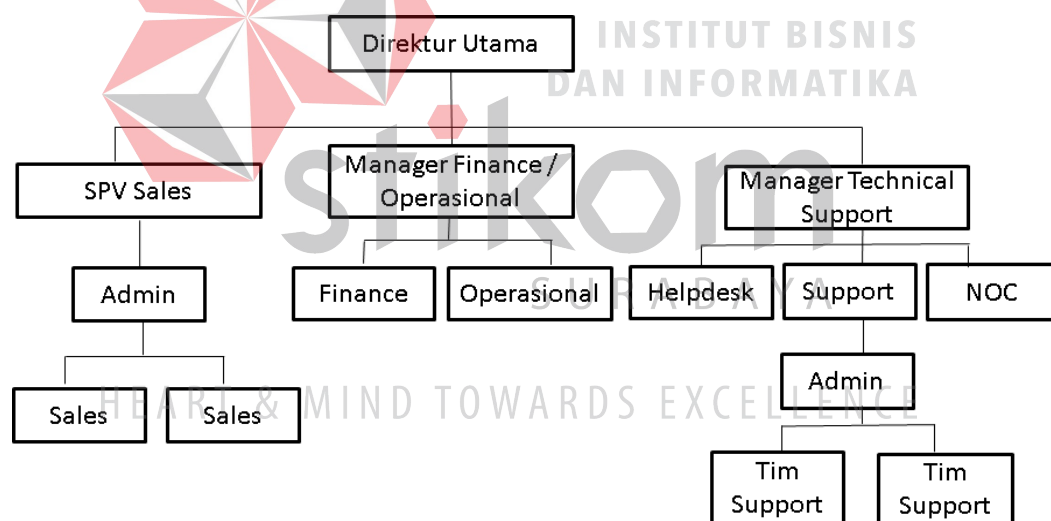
INSTITUT BISNIS
DAN INFORMATIKA
stikom
SURABAYA
HEART & MIND TOWARDS EXCELLENCE

Direktur Utama

SPV Sales

Manager Finance / Operasional

Manager Technical Support

Admin

Finance

Operasional

Helpdesk

Support

NOC

Admin

Sales

Sales

Tim Support

Tim Support